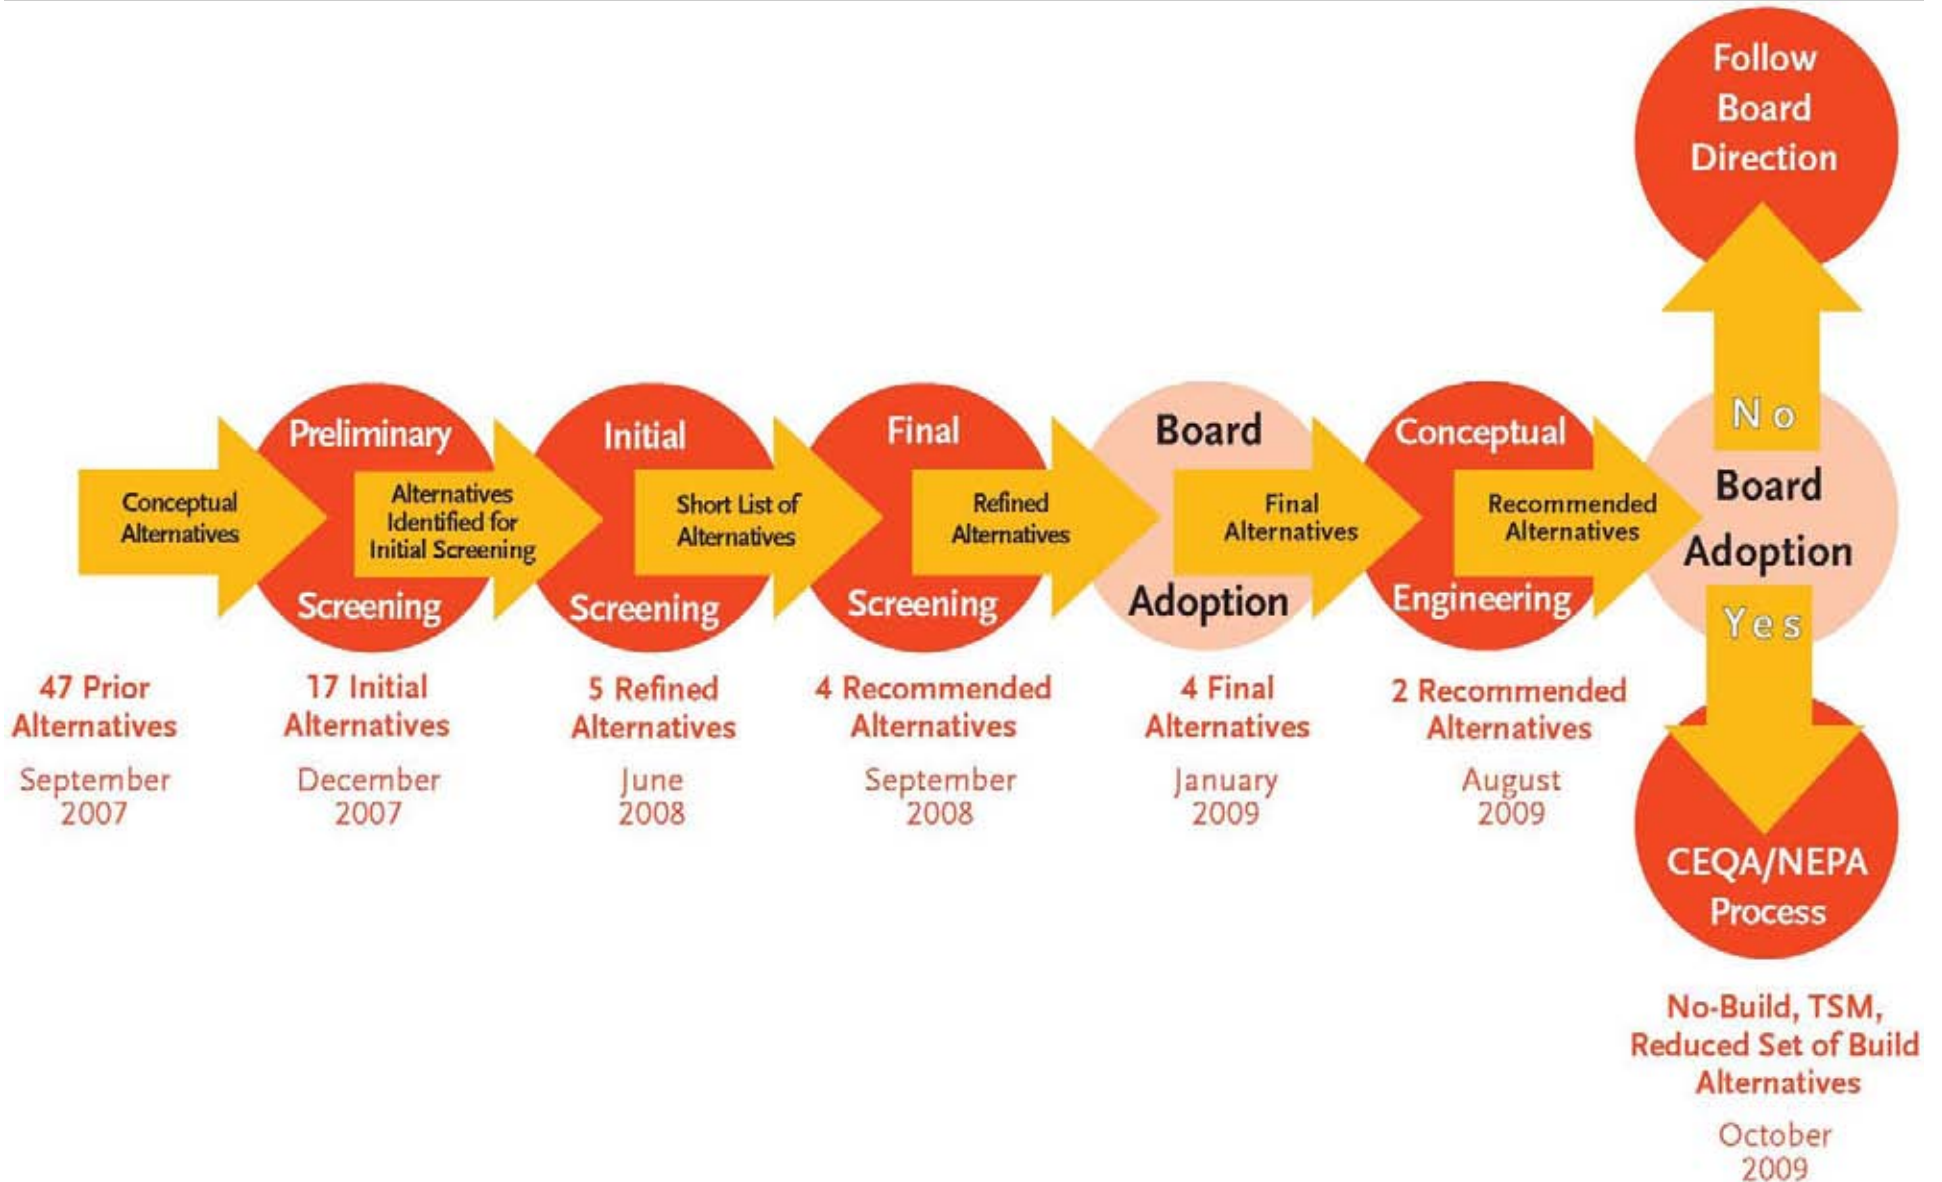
Follow Board Direction

Conceptual Alternatives

Preliminary
Alternatives Identified for Initial Screening
Screening

Initial
Short List of Alternatives
Screening

Final
Refined Alternatives
Screening

Board
Final Alternatives
Adoption

Conceptual
Recommended Alternatives
Engineering

No
Board Adoption
Yes

47 Prior Alternatives
September 2007

17 Initial Alternatives
December 2007

5 Refined Alternatives
June 2008

4 Recommended Alternatives
September 2008

4 Final Alternatives
January 2009

2 Recommended Alternatives
August 2009

CEQA/NEPA Process

No-Build, TSM, Reduced Set of Build Alternatives
October 2009